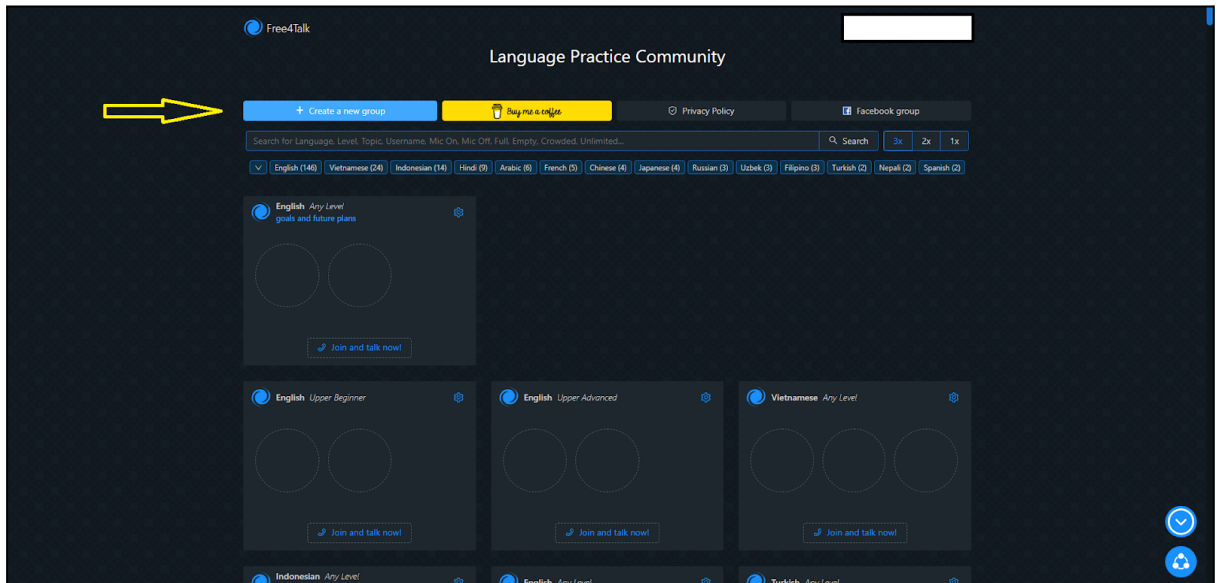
Free4Talk

Language Practice Community

+ Create a new group

Buy me a coffee

Privacy Policy

Facebook group

Search for Language, Level, Topic, Username, Mic On, Mic Off, Full, Empty, Crowded, Unlimited...

Search

3x

2x

1x

English (146) Vietnamese (24) Indonesian (14) Hindi (9) Arabic (6) French (5) Chinese (4) Japanese (4) Russian (3) Uzbek (3) Filipino (3) Turkish (2) Nepali (2) Spanish (2)

English Any Level
goals and future plans

Join and talk now!

English Upper Beginner

Join and talk now!

English Upper Advanced

Join and talk now!

Vietnamese Any Level

Join and talk now!

Indonesian Any Level

English Any Level

Turkish Any Level